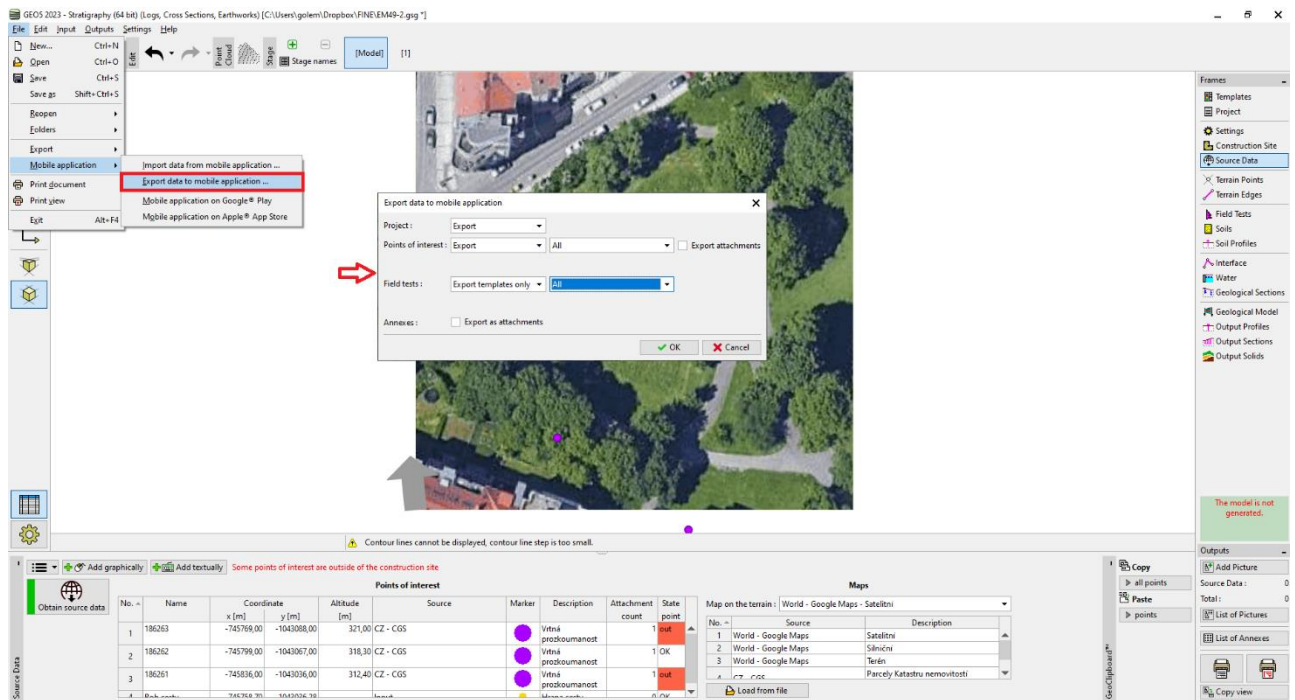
GEOS 2023 - Stratigraphy (64 bit) (Logs, Cross Sections, Earthworks) [C:\Users\golem\Dropbox\FINE\EM49-2.gsg *]

File Edit Input Outputs Settings Help

New... Ctrl+N
Open Ctrl+O
Save Ctrl+S
Save as Shift+Ctrl+S
Reopen
Folders
Export
Mobile application
Print document
Print view
Exit Alt+F4

Import data from mobile application ...
Export data to mobile application ...
Mobile application on Google® Play
Mobile application on Apple® App Store

Edit
Point Cloud
Stage
Stage names
[Model]
[1]

Export data to mobile application

Project : Export
Points of interest : Export | All | Export attachments
Field tests : Export templates only | All
Annexes : Export as attachments
OK Cancel

Frames
Templates
Project
Settings
Construction Site
Source Data
Terrain Points
Terrain Edges
Field Tests
Soils
Soil Profiles
Interface
Water
Geological Sections
Geological Model
Output Profiles
Output Sections
Output Solids

The model is not generated.

Contour lines cannot be displayed, contour line step is too small.

Add graphically | Add textually | Some points of interest are outside of the construction site

Obtain source data

Points of interest

| No. | Name | Coordinate x [m] | Coordinate y [m] | Altitude [m] | Source | Marker | Description | Attachment count | State point |
|---|---|---|---|---|---|---|---|---|---|
| 1 | 186263 | -745769,00 | -1043088,00 | 321,00 | CZ - CGS | | Vrtná prozkoumanost | 1 | out |
| 2 | 186262 | -745799,00 | -1043067,00 | 318,30 | CZ - CGS | | Vrtná prozkoumanost | 1 | OK |
| 3 | 186261 | -745836,00 | -1043036,00 | 312,40 | CZ - CGS | | Vrtná prozkoumanost | 1 | out |

Maps

Map on the terrain : World - Google Maps - Satelitní

| No. | Source | Description |
|---|---|---|
| 1 | World - Google Maps | Satelitní |
| 2 | World - Google Maps | Silniční |
| 3 | World - Google Maps | Terén |
| 4 | CZ - CGS | Parcely Katastru nemovitostí |

Load from file

Copy
all points
Paste
points
GeoClipboard™

Outputs
Add Picture
Source Data : 0
Total : 0
List of Pictures
List of Annexes
Copy view

Source Data